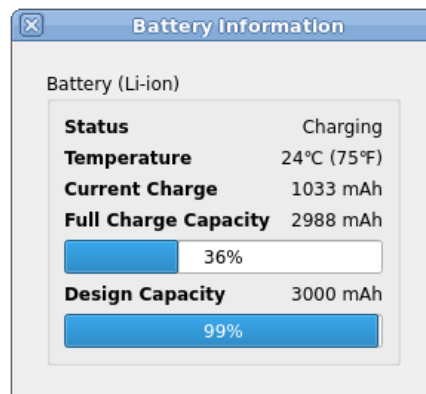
Battery Information

Battery (Li-ion)

| | |
|---|---|
| Status | Charging |
| Temperature | 24°C (75°F) |
| Current Charge | 1033 mAh |
| Full Charge Capacity | 2988 mAh |

36%

| | |
|---|---|
| Design Capacity | 3000 mAh |

99%